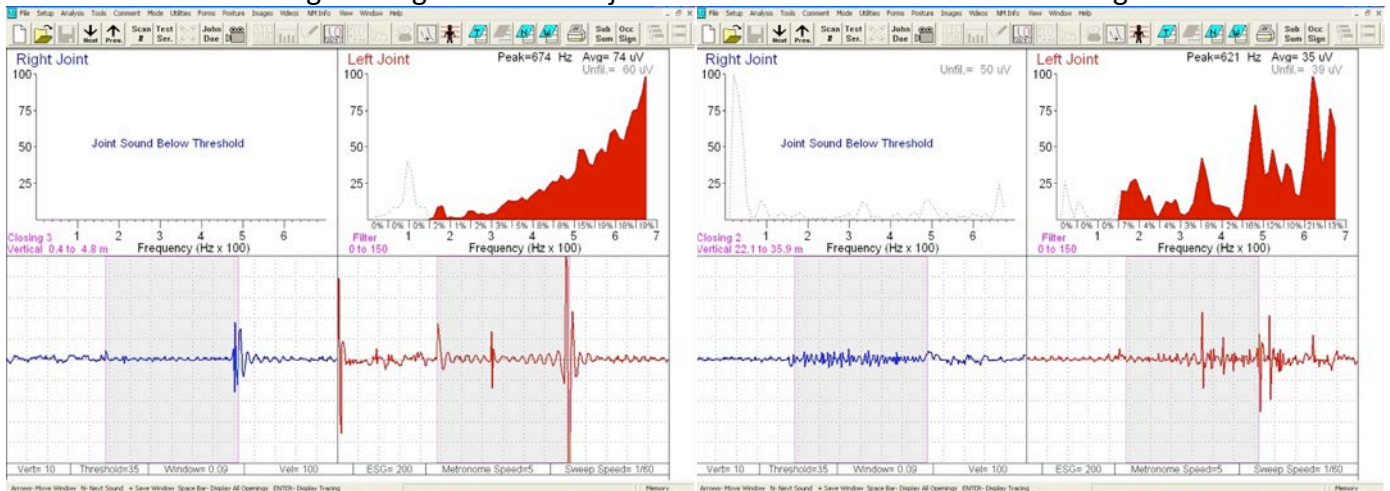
File Setup Analysis Tools Comment Mode Utilities Forms Posture Images Videos NM Info View Window Help

Next Prev. Scan # Test Ser. John Doe

Sub Sum Occ Sign

Right Joint

100
75
50
25

Joint Sound Below Threshold

Closing 3
Vertical 0.4 to 4.8 m

1 2 3 4 5 6
Frequency (Hz x 100)

Left Joint

Peak=674 Hz Avg= 74 uV
Unfil.= 60 uV

100
75
50
25

0% 0% 0% 2% 1% 2% 3% 5% 8% 8% 15% 18% 18% 18%

Filter
0 to 150

1 2 3 4 5 6 7
Frequency (Hz x 100)

Vert= 10 Threshold=35 Window= 0.09 Vel= 100 ESG= 200 Metronome Speed=5 Sweep Speed= 1/60

Arrows- Move Window N- Next Sound + Save Window Space Bar- Display All Openings ENTER- Display Tracing

Memory

File Setup Analysis Tools Comment Mode Utilities Forms Posture Images Videos NM Info View Window Help

Next Prev. Scan # Test Ser. John Doe

Sub Sum Occ Sign

Right Joint

Unfil.= 50 uV

100
75
50
25

Joint Sound Below Threshold

Closing 2
Vertical 22.1 to 35.9 m

1 2 3 4 5 6
Frequency (Hz x 100)

Left Joint

Peak=621 Hz Avg= 35 uV
Unfil.= 39 uV

100
75
50
25

0% 0% 7% 4% 4% 3% 8% 2% 16% 12% 10% 21% 13%

Filter
0 to 150

1 2 3 4 5 6 7
Frequency (Hz x 100)

Vert= 10 Threshold=35 Window= 0.09 Vel= 100 ESG= 200 Metronome Speed=5 Sweep Speed= 1/60

Arrows- Move Window N- Next Sound + Save Window Space Bar- Display All Openings ENTER- Display Tracing

Memory